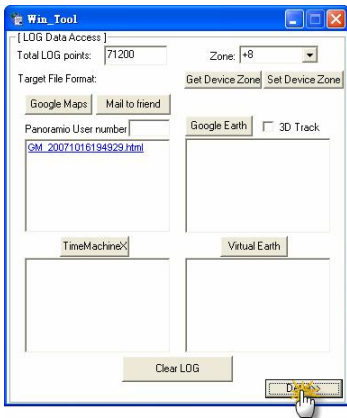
Win_Tool

[ LOG Data Access ]

Total LOG points: 71200

Zone: +8

Target File Format:

Get Device Zone

Set Device Zone

Google Maps

Mail to friend

Panoramio User number

GM_20071016194929.html

Google Earth

3D Track

TimeMachineX

Virtual Earth

Clear LOG

D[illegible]>>